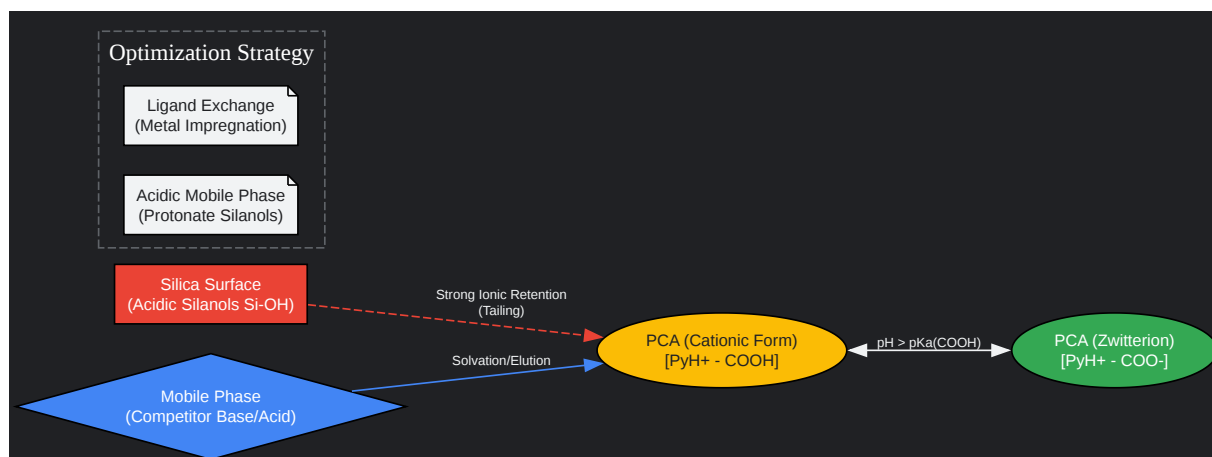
Optimization Strategy

Ligand Exchange
(Metal Impregnation)

Acidic Mobile Phase
(Protonate Silanols)

Silica Surface
(Acidic Silanols Si-OH)

Strong Ionic Retention
(Tailing)

Solvation/Elution

PCA (Cationic Form)
[PyH+ - COOH]

pH > pKa(COOH)

PCA (Zwitterion)
[PyH+ - COO-]

Mobile Phase
(Competitor Base/Acid)